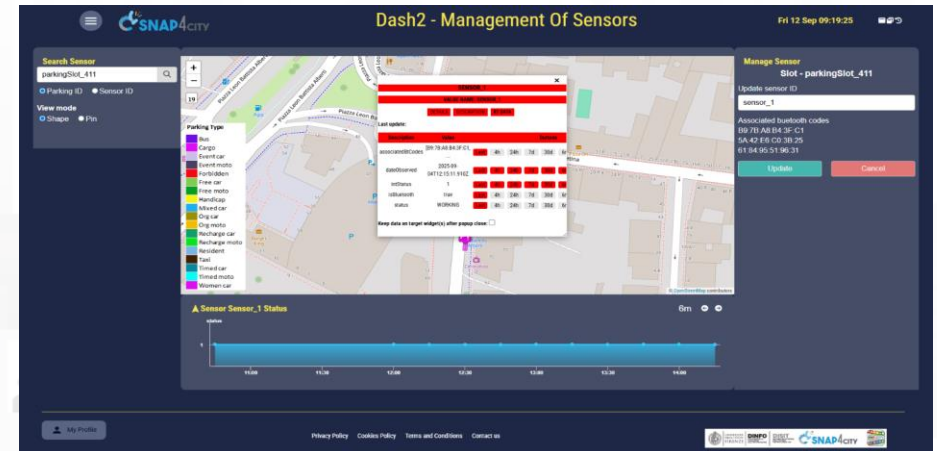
SNAP4CITY

Dash2 - Management Of Sensors

Fri 12 Sep 09:19:25

Search Sensor

parkingSlot_411

Parking ID Sensor ID

View mode

Shape Pin

Parking Type

Bus
Cargo
Event car
Event moto
Forbidden
Free car
Free moto
Handicap
Mixed car
Org car
Org moto
Recharge car
Recharge moto
Resident
Taxi
Timed car
Timed moto
Women car

+
−
19

Piazza Leon Battista Alberti

SENSOR_1

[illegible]

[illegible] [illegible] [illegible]

Last update:

| Description | Value | Buttons |
|---|---|---|
| associatedBtCodes | B9:7B:A8:B4:3F:C1,... | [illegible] 4h 24h 7d 30d 6m |
| dateObserved | 2025-09-04T12:15:11.916Z | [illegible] |
| intStatus | 1 | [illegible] |
| isBluetooth | true | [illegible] 4h 24h 7d 30d 6m |
| status | WORKING | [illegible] 4h 24h 7d 30d 6m |

Keep data on target widget(s) after popup close:

© OpenStreetMap contributors

Manage Sensor

Slot - parkingSlot_411

Update sensor ID

sensor_1

Associated buetooth codes
B9:7B:A8:B4:3F:C1
5A:42:F6:C0:3B:25
61:84:95:51:96:31

Update

Cancel

Sensor Sensor_1 Status

6m

status

1

11:00 11:30 12:00 12:30 13:00 13:30 14:00

My Profile

Privacy Policy Cookies Policy Terms and Conditions Contact us

DINFO SNAP4CITY